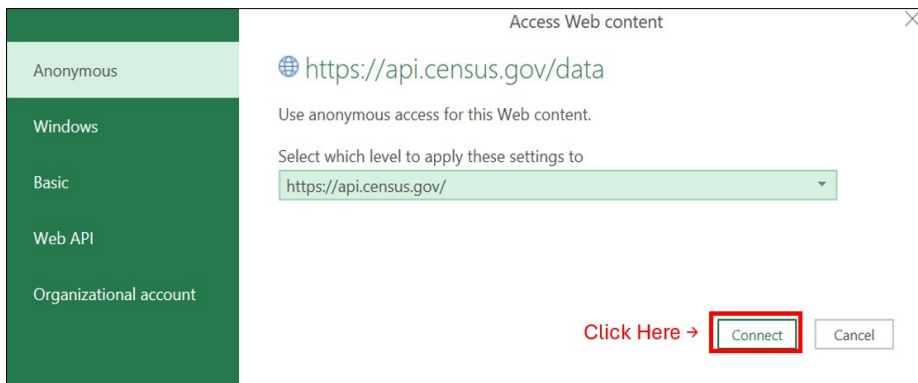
Access Web content

Anonymous

Windows

Basic

Web API

Organizational account

https://api.census.gov/data

Use anonymous access for this Web content.

Select which level to apply these settings to

https://api.census.gov/

Click Here →

Connect

Cancel